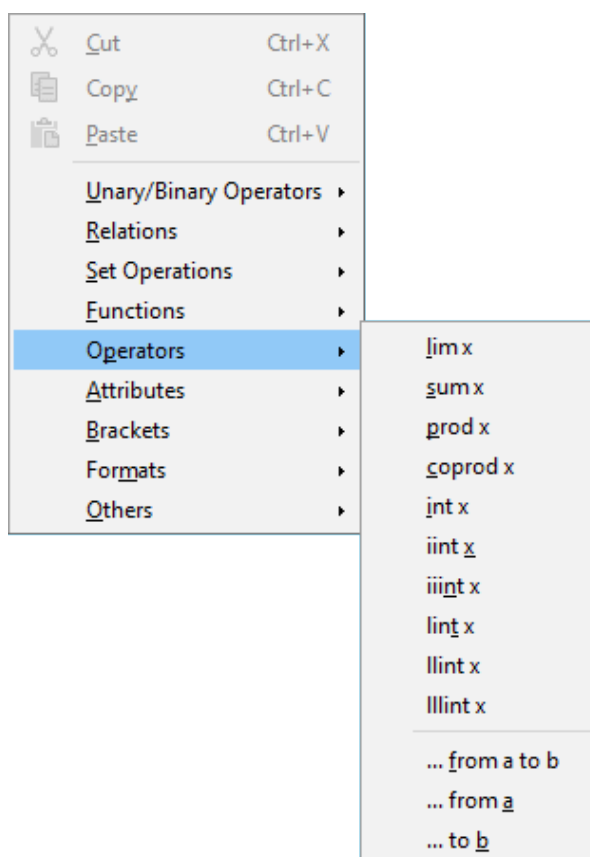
Cut Ctrl+X
Copy Ctrl+C
Paste Ctrl+V
Unary/Binary Operators
Relations
Set Operations
Functions
Operators
Attributes
Brackets
Formats
Others

lim x
sum x
prod x
coprod x
int x
iint x
iiint x
lint x
llint x
lllint x
... from a to b
... from a
... to b